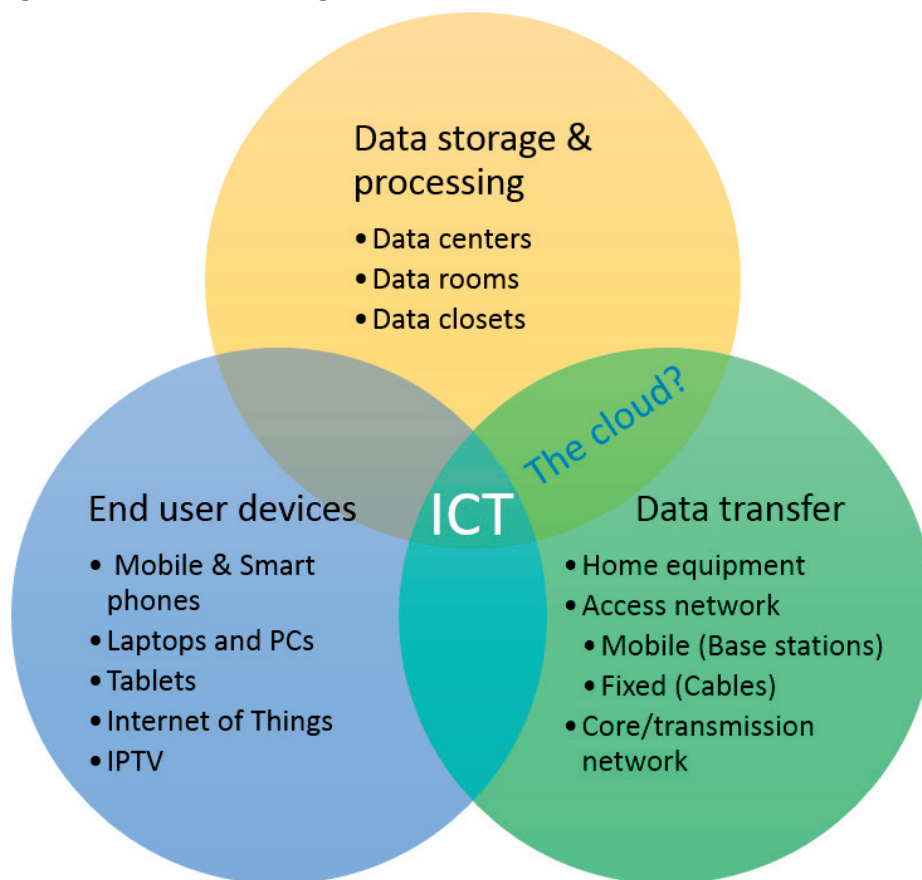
Data storage & processing

• Data centers
• Data rooms
• Data closets

The cloud?

End user devices

• Mobile & Smart phones
• Laptops and PCs
• Tablets
• Internet of Things
• IPTV

ICT

Data transfer

• Home equipment
• Access network
  • Mobile (Base stations)
  • Fixed (Cables)
• Core/transmission network